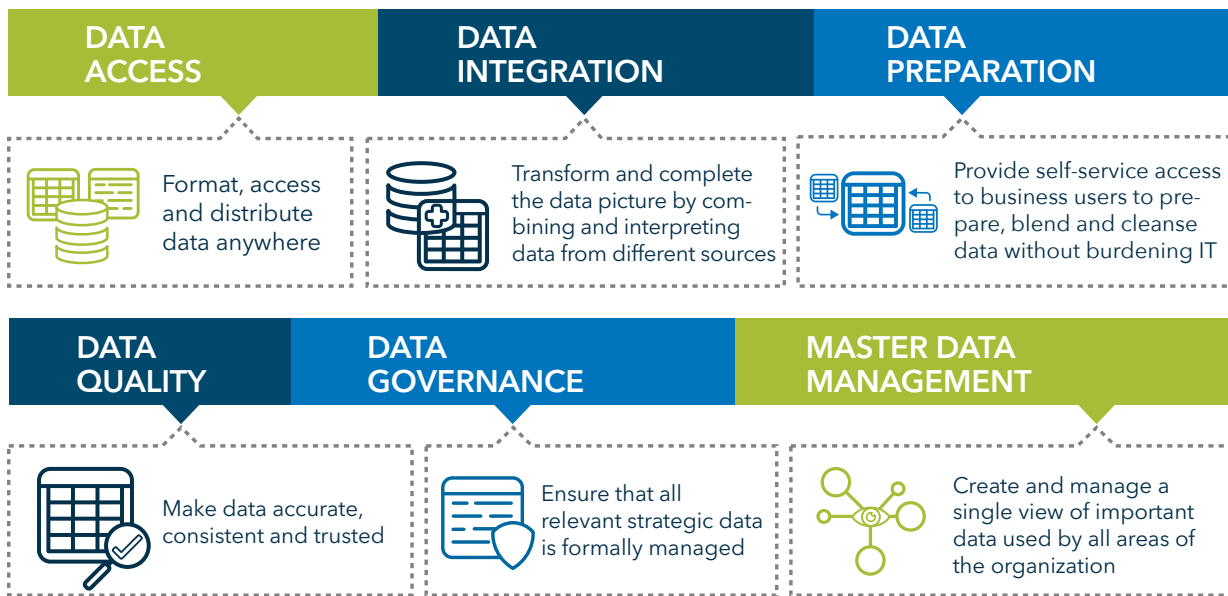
DATA ACCESS

Format, access and distribute data anywhere

DATA INTEGRATION

Transform and complete the data picture by combining and interpreting data from different sources

DATA PREPARATION

Provide self-service access to business users to prepare, blend and cleanse data without burdening IT

DATA QUALITY

Make data accurate, consistent and trusted

DATA GOVERNANCE

Ensure that all relevant strategic data is formally managed

MASTER DATA MANAGEMENT

Create and manage a single view of important data used by all areas of the organization